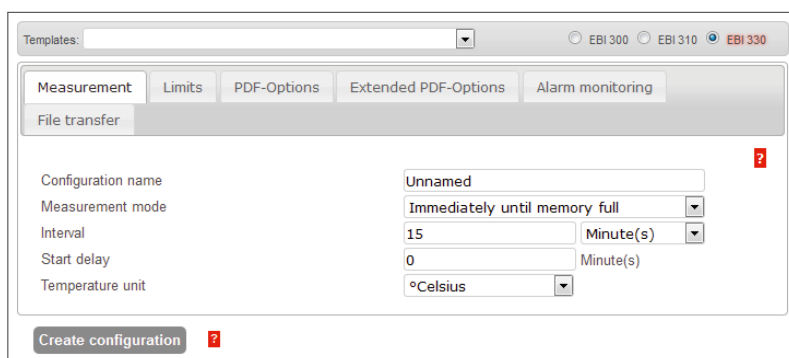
Templates:

EBI 300 EBI 310 EBI 330

Measurement | Limits | PDF-Options | Extended PDF-Options | Alarm monitoring | File transfer

?

Configuration name Unnamed
Measurement mode Immediately until memory full
Interval 15 Minute(s)
Start delay 0 Minute(s)
Temperature unit °Celsius

Create configuration ?